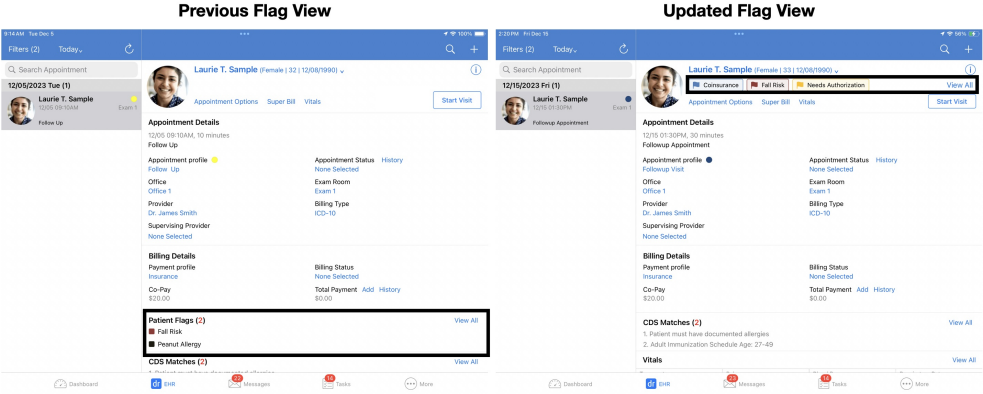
Previous Flag View

9:14 AM Tue Dec 5

100%

Filters (2) Today

Search Appointment

12/05/2023 Tue (1)

Laurie T. Sample
12/05 09:10AM
Exam 1
Follow Up

Laurie T. Sample (Female | 32 | 12/08/1990)

Appointment Options Super Bill Vitals

Start Visit

Appointment Details
12/05 09:10AM, 10 minutes
Follow Up

Appointment profile
Follow Up

Appointment Status History
None Selected

Office
Office 1

Exam Room
Exam 1

Provider
Dr. James Smith

Billing Type
ICD-10

Supervising Provider
None Selected

Billing Details
Payment profile
Insurance

Billing Status
None Selected

Co-Pay
$20.00

Total Payment Add History
$0.00

Patient Flags (2) View All
Fall Risk
Peanut Allergy

CDS Matches (2) View All

Dashboard EHR Messages Tasks More

Updated Flag View

2:20 PM Fri Dec 15

56%

Filters (2) Today

Search Appointment

12/15/2023 Fri (1)

Laurie T. Sample
12/15 01:30PM
Followup Appointment

Laurie T. Sample (Female | 33 | 12/08/1990)

Coinsurance Fall Risk Needs Authorization View All

Appointment Options Super Bill Vitals

Start Visit

Appointment Details
12/15 01:30PM, 30 minutes
Followup Appointment

Appointment profile
Followup Visit

Appointment Status History
None Selected

Office
Office 1

Exam Room
Exam 1

Provider
Dr. James Smith

Billing Type
ICD-10

Supervising Provider
None Selected

Billing Details
Payment profile
Insurance

Billing Status
None Selected

Co-Pay
$20.00

Total Payment Add History
$0.00

CDS Matches (2) View All
1. Patient must have documented allergies
2. Adult Immunization Schedule Age: 27-49

Vitals View All

Dashboard EHR Messages Tasks More